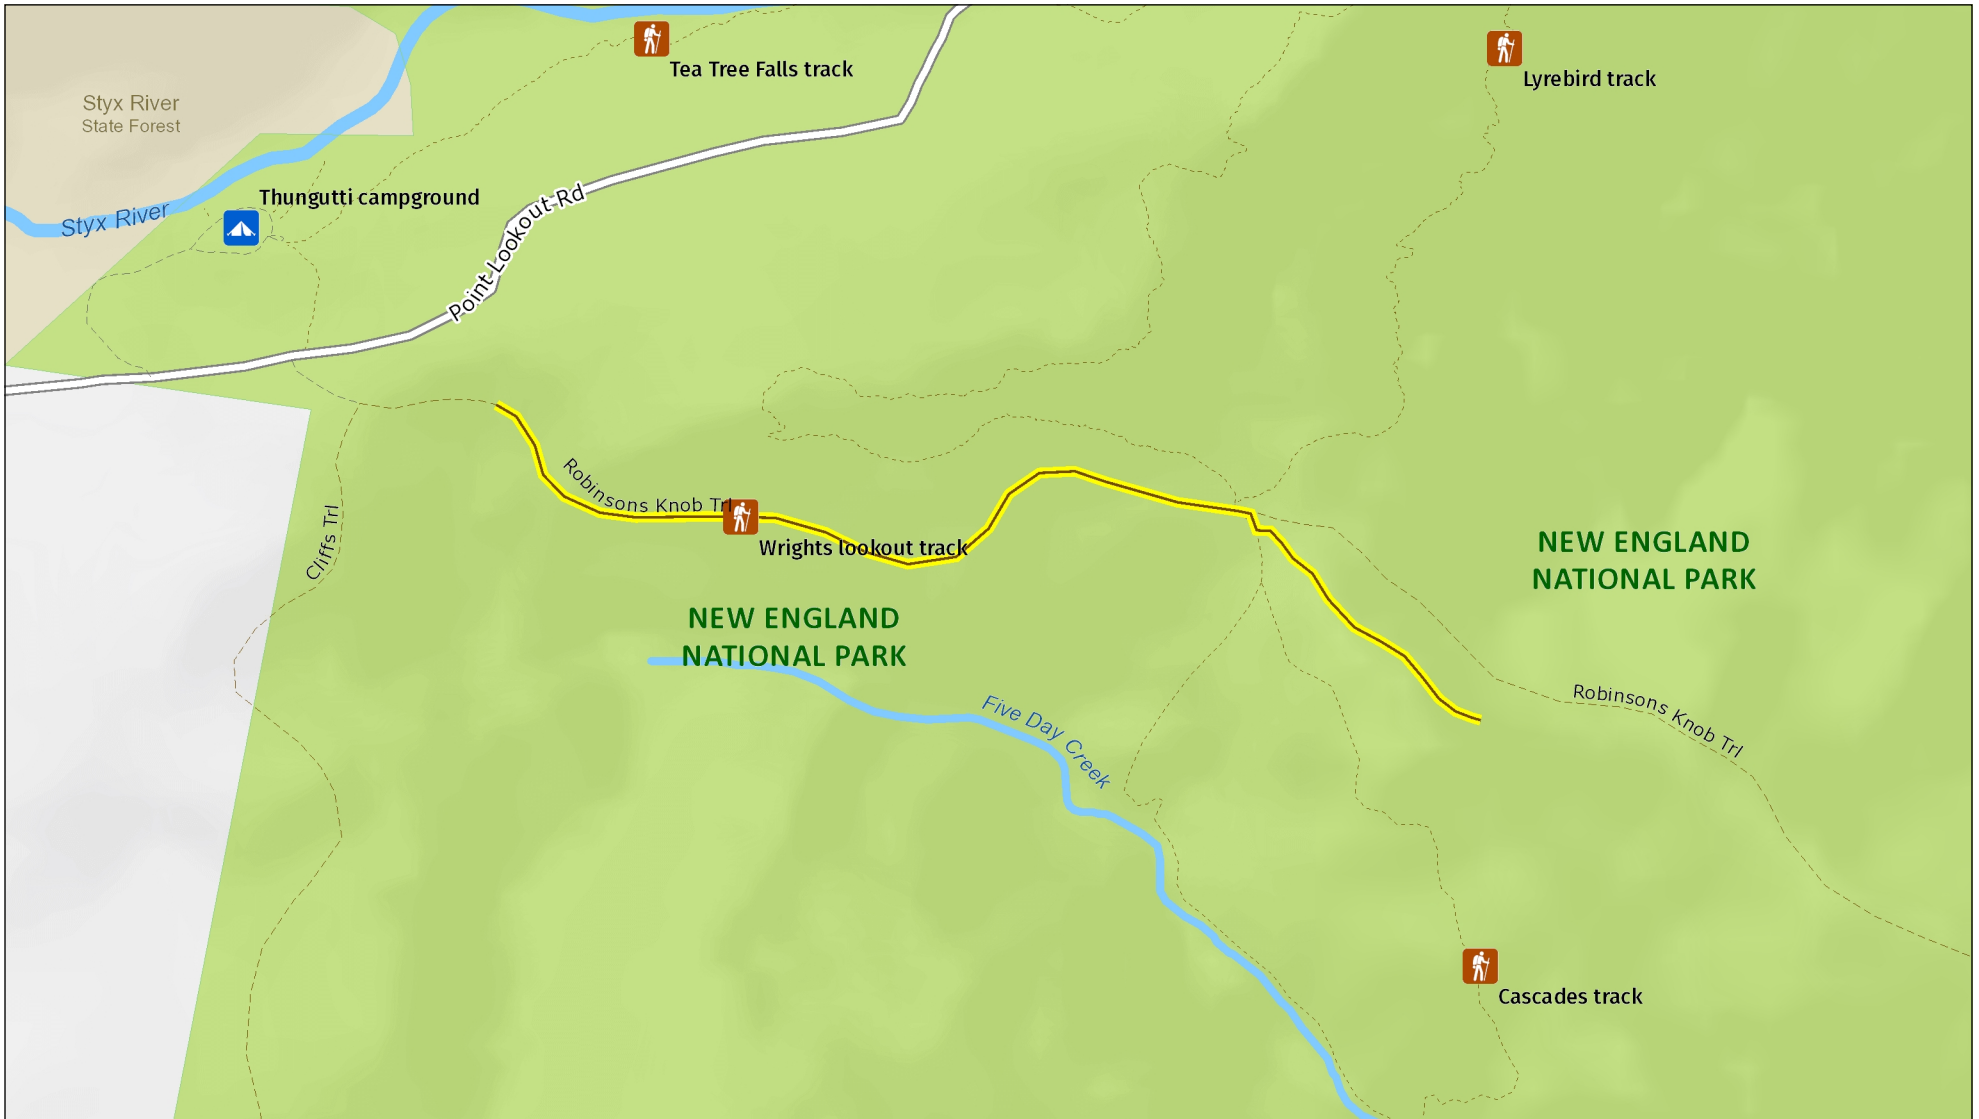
Tea Tree Falls track

Lyrebird track

Styx River
State Forest

Thungutti campground

Styx River

Point Lookout Rd

Robinsons Knob Trl

Wrights lookout track

Cliffs Trl

NEW ENGLAND
NATIONAL PARK

NEW ENGLAND
NATIONAL PARK

Five Day Creek

Robinsons Knob Trl

Cascades track